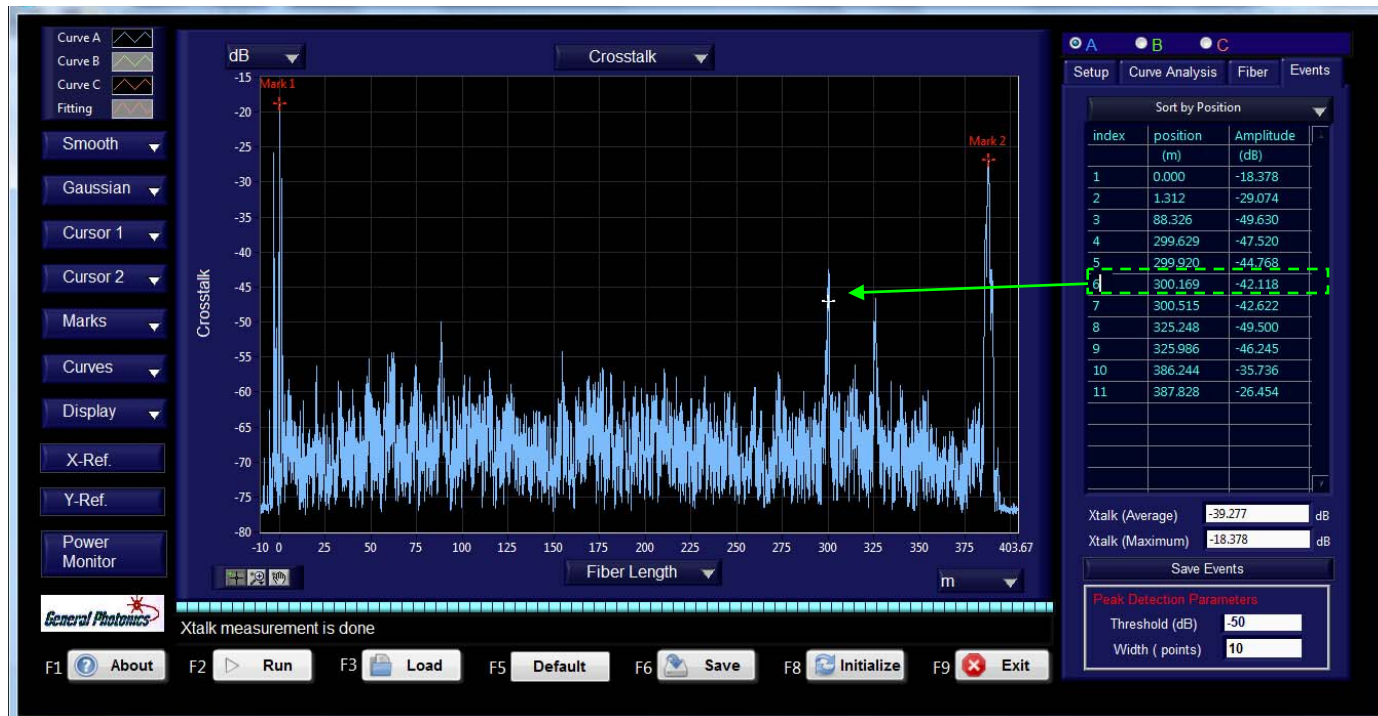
Curve A
Curve B
Curve C
Fitting

Smooth
Gaussian
Cursor 1
Cursor 2
Marks
Curves
Display
X-Ref.
Y-Ref.
Power Monitor

General Photonics

dB
Crosstalk

Mark 1
Mark 2

-15
-20
-25
-30
-35
-40
-45
-50
-55
-60
-65
-70
-75
-80

Crosstalk

-10 0 25 50 75 100 125 150 175 200 225 250 275 300 325 350 375 403.67

Fiber Length
m

Xtalk measurement is done

A B C
Setup Curve Analysis Fiber Events
Sort by Position

| index | position (m) | Amplitude (dB) |
|---|---|---|
| 1 | 0.000 | -18.378 |
| 2 | 1.312 | -29.074 |
| 3 | 88.326 | -49.630 |
| 4 | 299.629 | -47.520 |
| 5 | 299.920 | -44.768 |
| 6 | 300.169 | -42.118 |
| 7 | 300.515 | -42.622 |
| 8 | 325.248 | -49.500 |
| 9 | 325.986 | -46.245 |
| 10 | 386.244 | -35.736 |
| 11 | 387.828 | -26.454 |

Xtalk (Average) -39.277 dB
Xtalk (Maximum) -18.378 dB
Save Events

Peak Detection Parameters
Threshold (dB) -50
Width ( points) 10

F1 About F2 Run F3 Load F5 Default F6 Save F8 Initialize F9 Exit